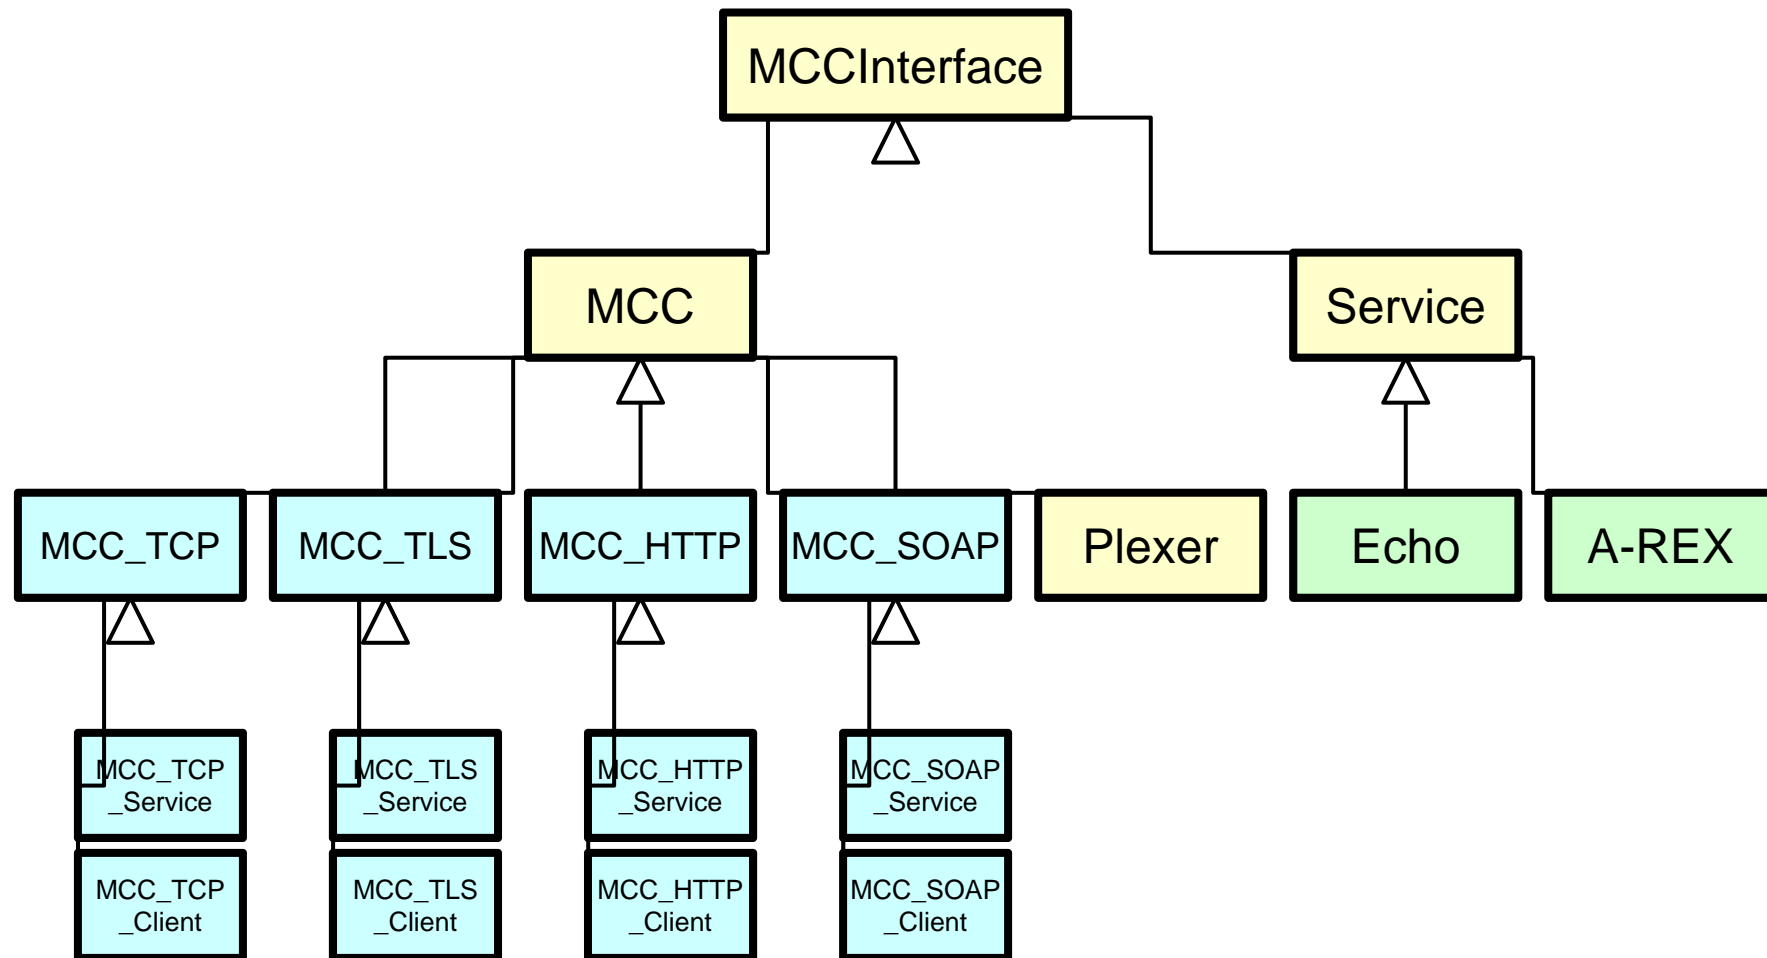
MCCInterface

MCC

Service

MCC_TCP

MCC_TLS

MCC_HTTP

MCC_SOAP

Plexer

Echo

A-REX

MCC_TCP _Service

MCC_TLS _Service

MCC_HTTP _Service

MCC_SOAP _Service

MCC_TCP _Client

MCC_TLS _Client

MCC_HTTP _Client

MCC_SOAP _Client